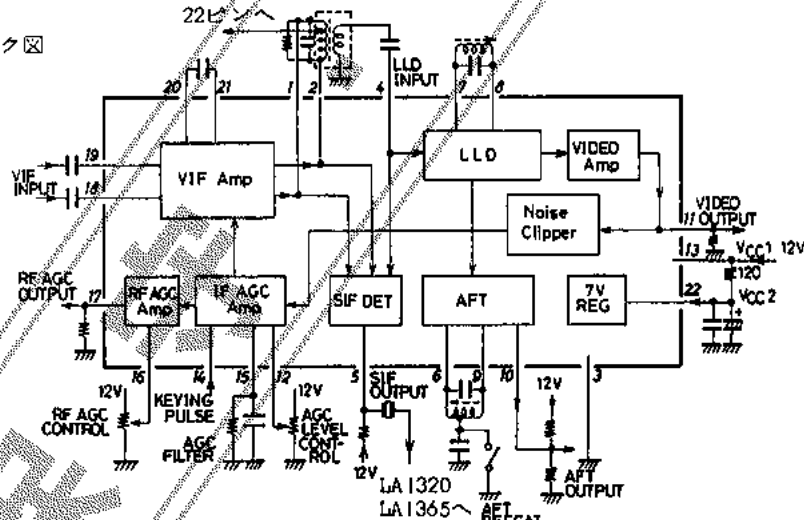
ク図

22ピンへ

LLD INPUT

20 21 1 2 4 7 8

VIF INPUT 19 18

VIF Amp

LLD

VIDEO Amp

Noise Clipper

11 VIDEO OUTPUT

13 VCC1 12V

E120

RF AGC OUTPUT 17

RF AGC Amp

IF AGC Amp

SIF DET

AFT

7V REG

22 VCC 2

16 14 15 12 5 6 9 10 3

12V

RF AGC CONTROL

KEYING PULSE

AGC FILTER

12V

AGC LEVEL CONTROL

SIF OUTPUT

12V

LA1320

LA1365へ

AFT DEFEAT

12V

AFT OUTPUT